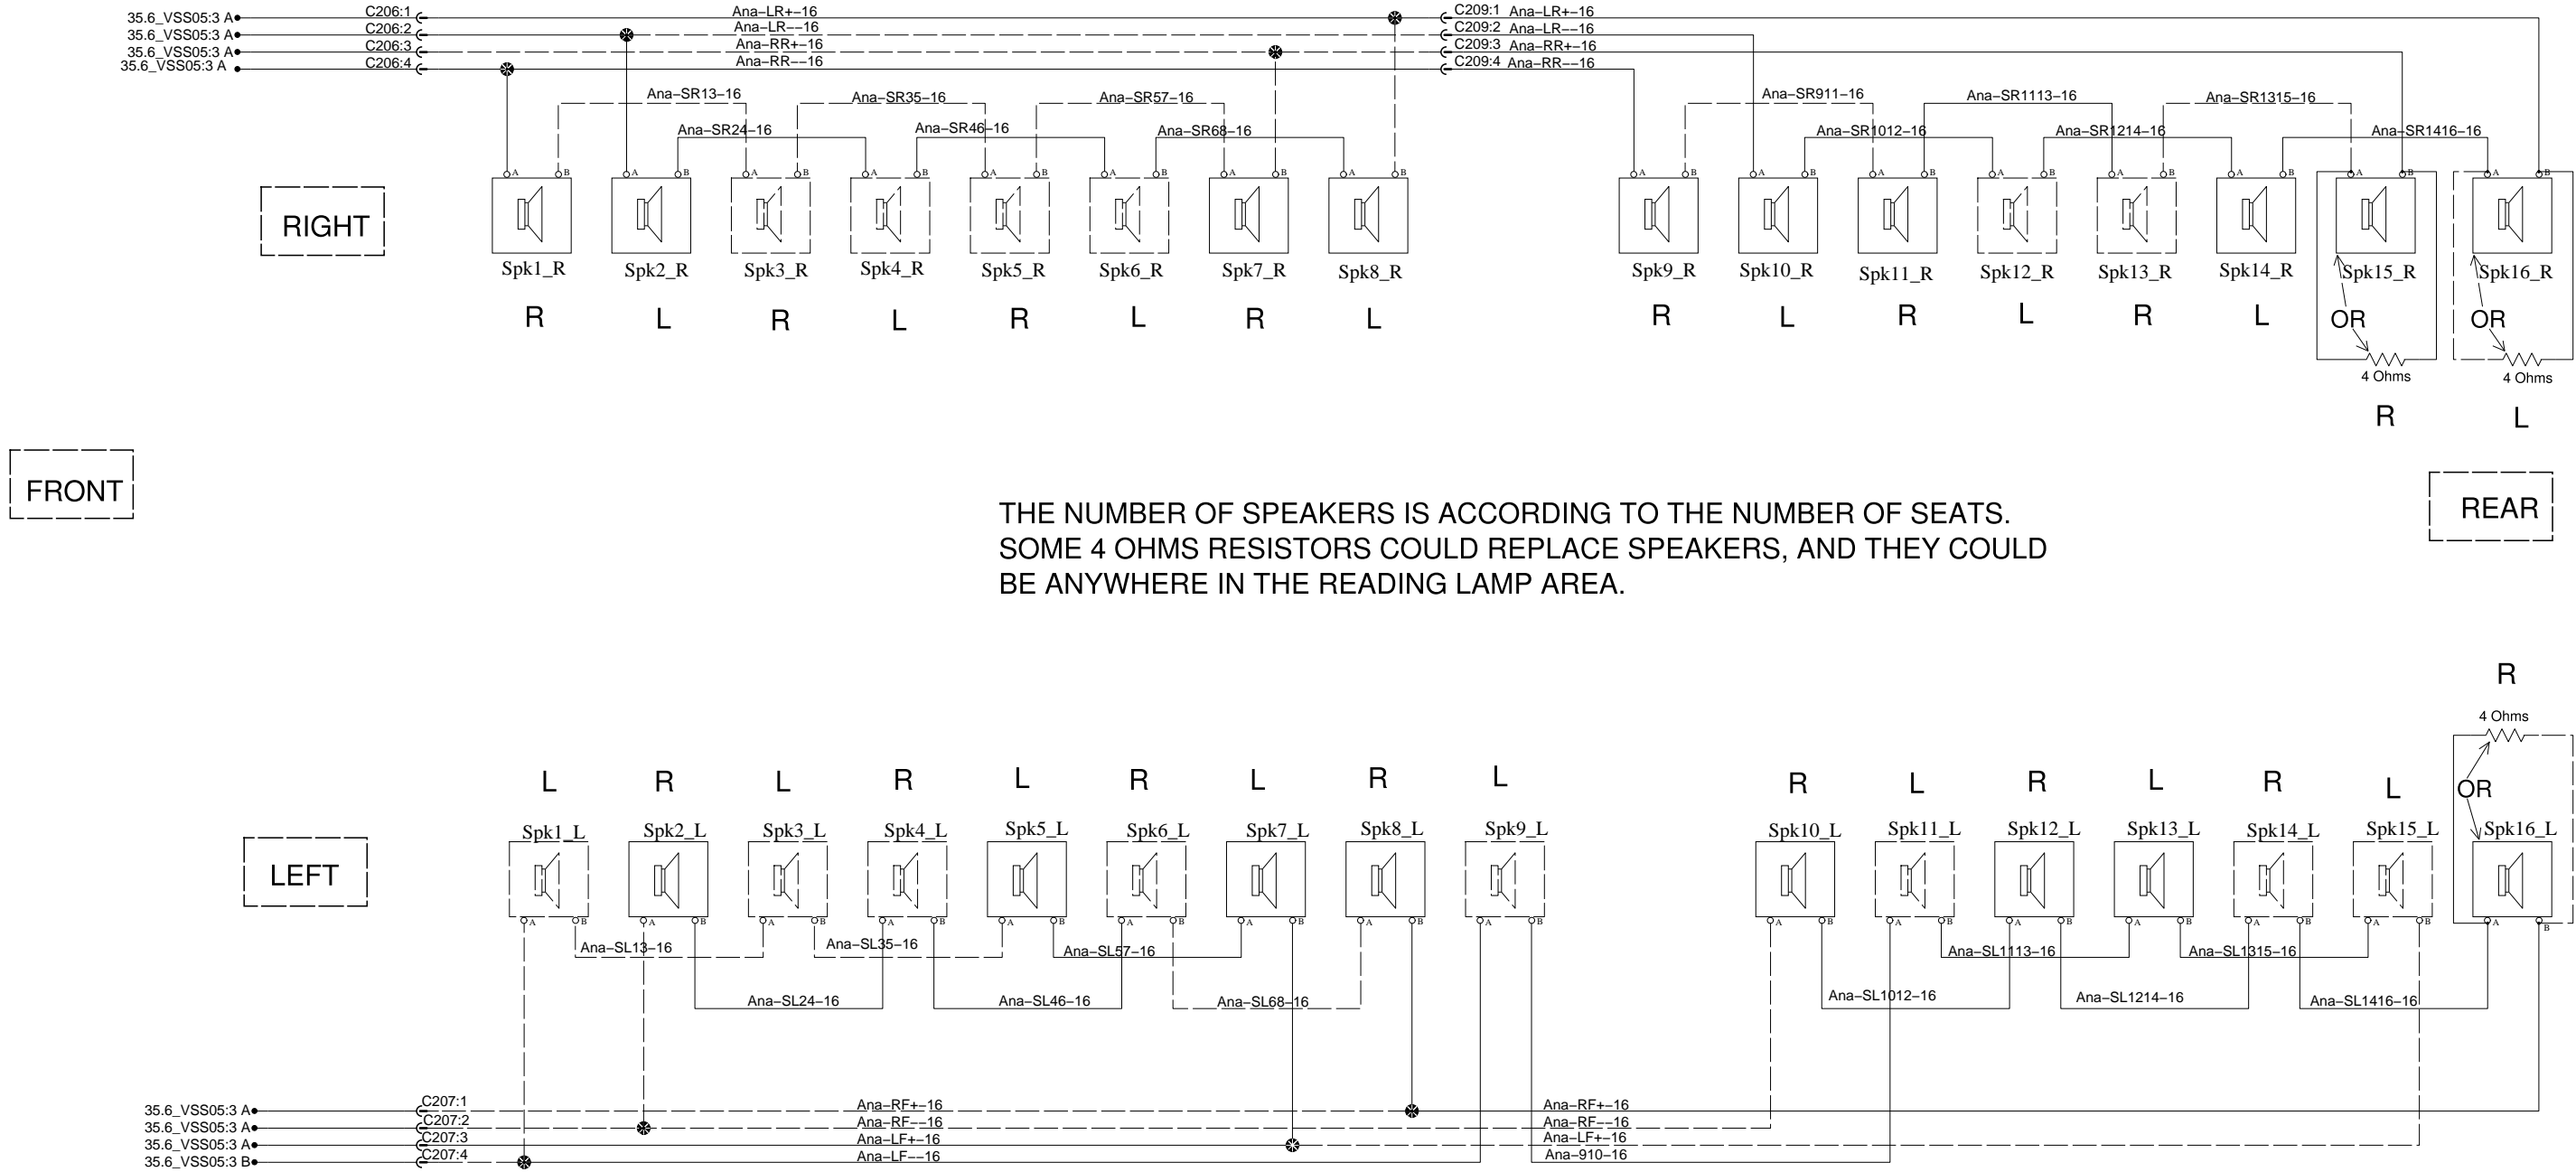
35.6_VSS05:3 A
35.6_VSS05:3 A
35.6_VSS05:3 A
35.6_VSS05:3 A
C206:1
C206:2
C206:3
C206:4
Ana–LR+–16
Ana–LR––16
Ana–RR+–16
Ana–RR––16
C209:1 Ana–LR+–16
C209:2 Ana–LR––16
C209:3 Ana–RR+–16
C209:4 Ana–RR––16

Ana–SR13–16
Ana–SR35–16
Ana–SR57–16
Ana–SR24–16
Ana–SR46–16
Ana–SR68–16
Ana–SR911–16
Ana–SR1113–16
Ana–SR1315–16
Ana–SR1012–16
Ana–SR1214–16
Ana–SR1416–16

RIGHT

Spk1_R R
Spk2_R L
Spk3_R R
Spk4_R L
Spk5_R R
Spk6_R L
Spk7_R R
Spk8_R L
Spk9_R R
Spk10_R L
Spk11_R R
Spk12_R L
Spk13_R R
Spk14_R L
Spk15_R OR 4 Ohms R
Spk16_R OR 4 Ohms L

FRONT

THE NUMBER OF SPEAKERS IS ACCORDING TO THE NUMBER OF SEATS.
SOME 4 OHMS RESISTORS COULD REPLACE SPEAKERS, AND THEY COULD BE ANYWHERE IN THE READING LAMP AREA.

REAR

R
4 Ohms
OR

LEFT

L Spk1_L
R Spk2_L
L Spk3_L
R Spk4_L
L Spk5_L
R Spk6_L
L Spk7_L
R Spk8_L
L Spk9_L
R Spk10_L
L Spk11_L
R Spk12_L
L Spk13_L
R Spk14_L
L Spk15_L
Spk16_L

Ana–SL13–16
Ana–SL35–16
Ana–SL57–16
Ana–SL24–16
Ana–SL46–16
Ana–SL68–16
Ana–SL1113–16
Ana–SL1315–16
Ana–SL1012–16
Ana–SL1214–16
Ana–SL1416–16

35.6_VSS05:3 A
35.6_VSS05:3 A
35.6_VSS05:3 A
35.6_VSS05:3 B
C207:1
C207:2
C207:3
C207:4
Ana–RF+–16
Ana–RF––16
Ana–LF+–16
Ana–LF––16
Ana–RF+–16
Ana–RF––16
Ana–LF+–16
Ana–910–16